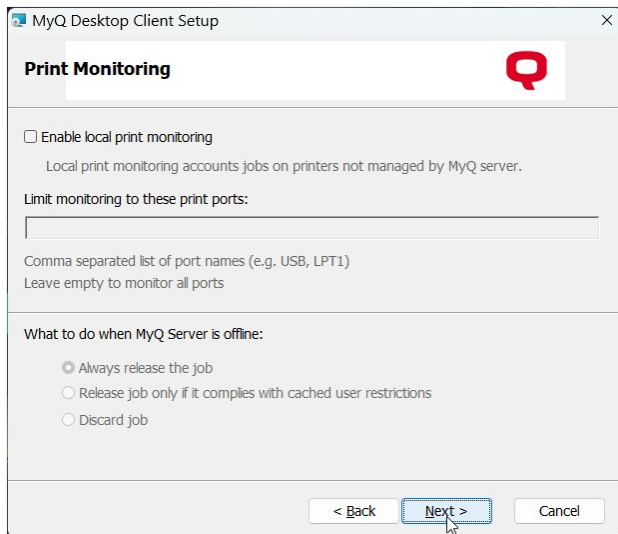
MyQ Desktop Client Setup

×

Print Monitoring

Enable local print monitoring

Local print monitoring accounts jobs on printers not managed by MyQ server.

Limit monitoring to these print ports:

Comma separated list of port names (e.g. USB, LPT1)
Leave empty to monitor all ports

What to do when MyQ Server is offline:

Always release the job

Release job only if it complies with cached user restrictions

Discard job

< Back

Next >

Cancel